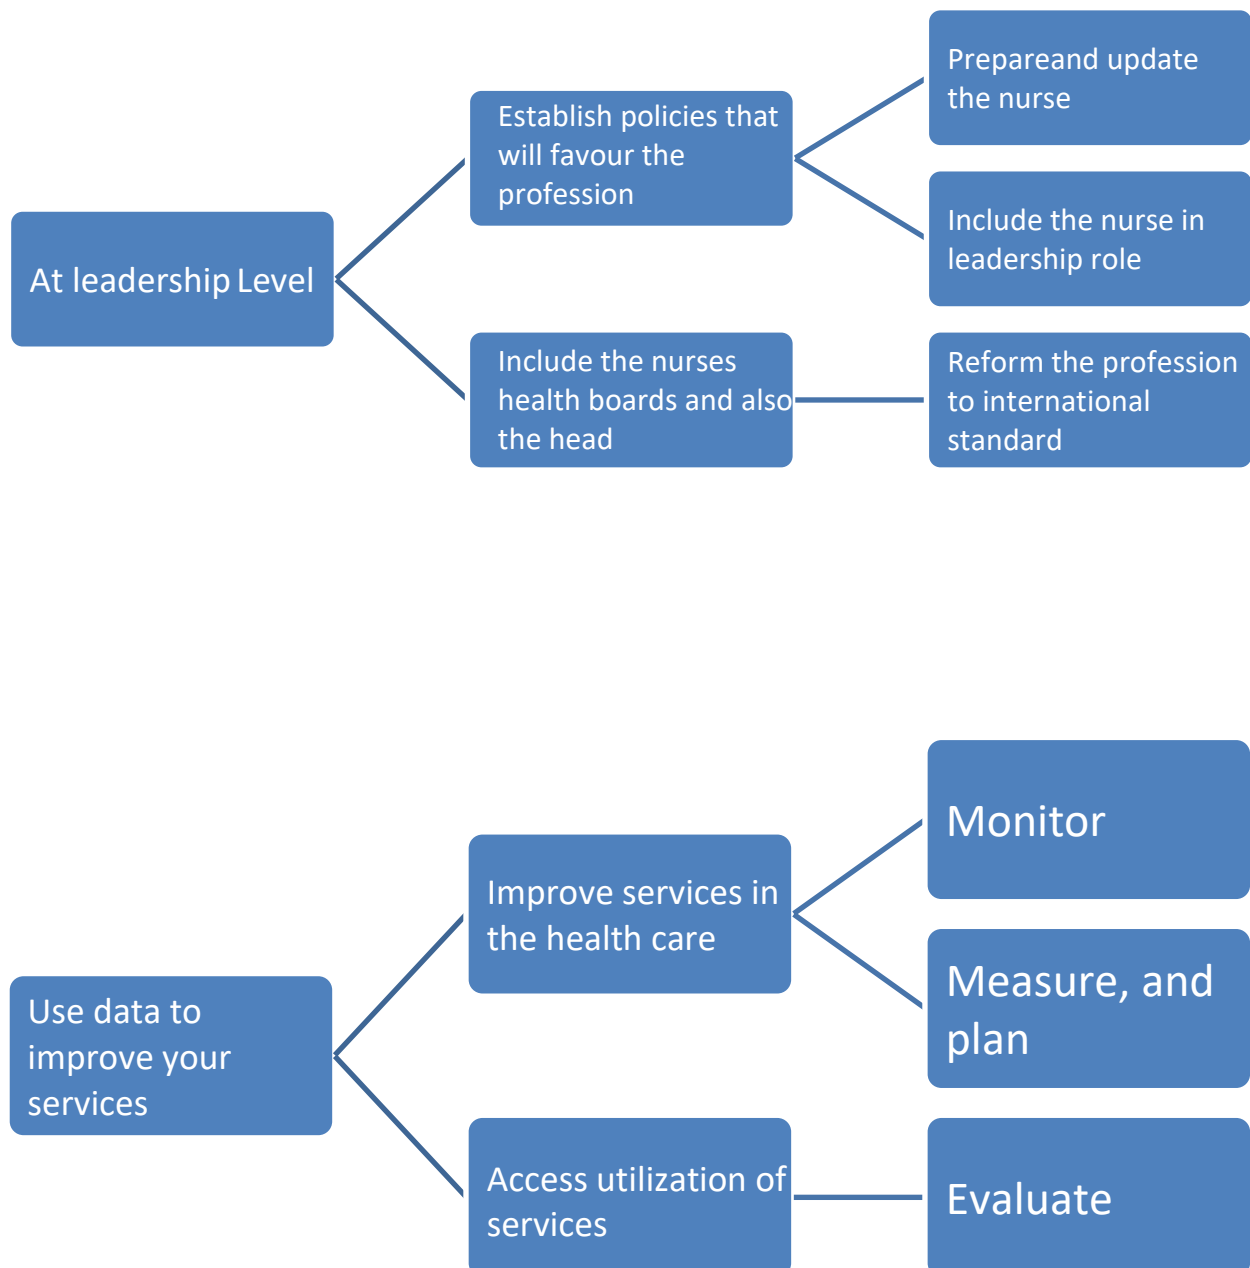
At leadership Level

Establish policies that will favour the profession

Prepareand update the nurse

Include the nurse in leadership role

Include the nurses health boards and also the head

Reform the profession to international standard

Use data to improve your services

Improve services in the health care

Monitor

Measure, and plan

Access utilization of services

Evaluate